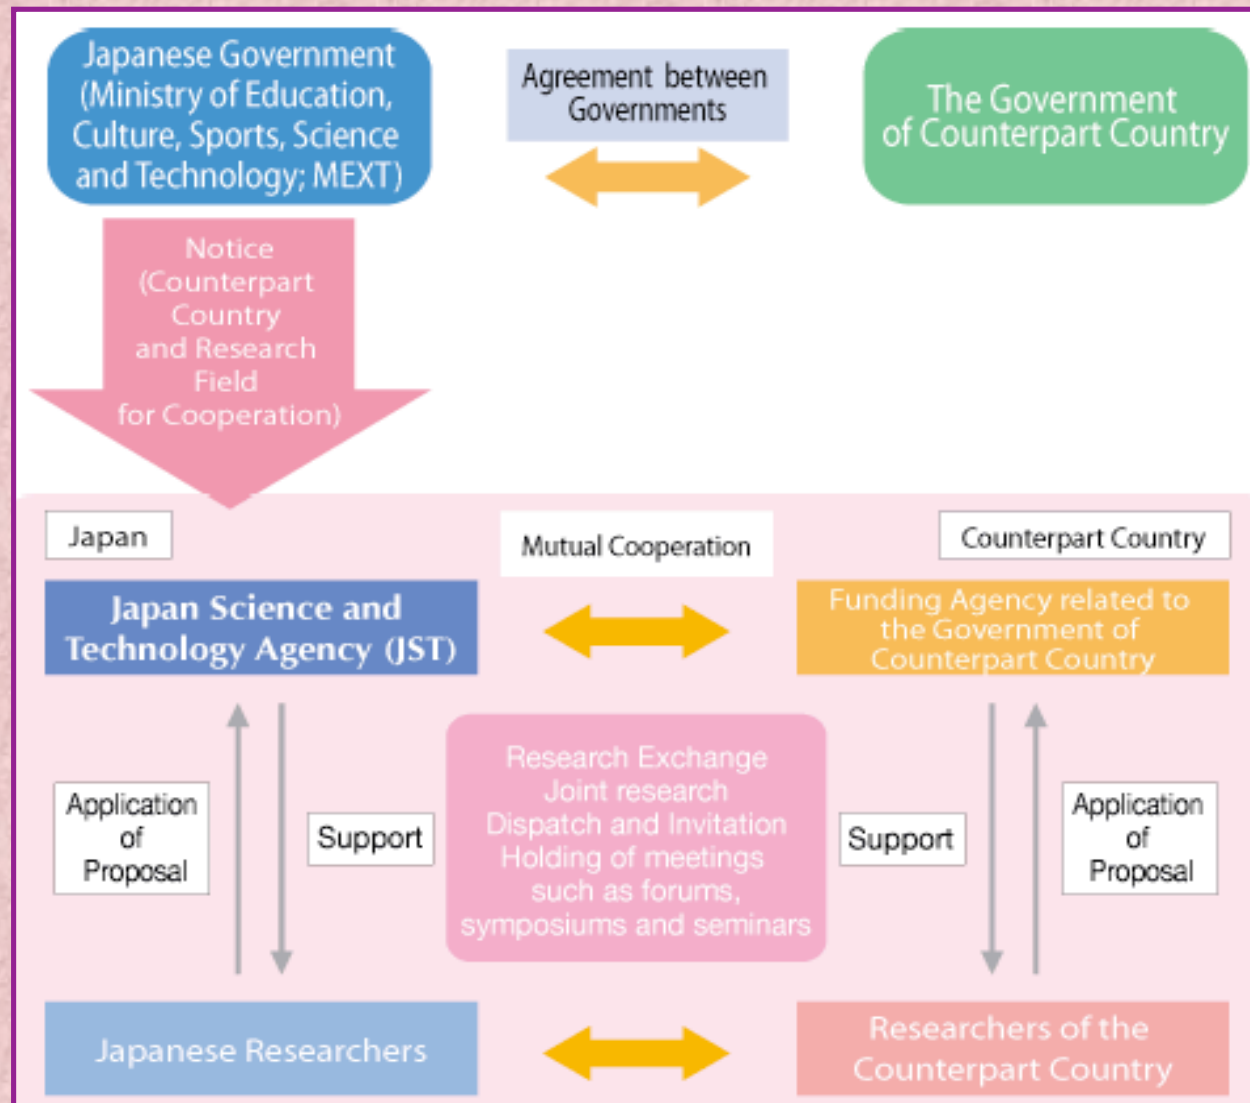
Japanese Government (Ministry of Education, Culture, Sports, Science and Technology; MEXT)

Agreement between Governments

The Government of Counterpart Country

Notice (Counterpart Country and Research Field for Cooperation)

Japan

Mutual Cooperation

Counterpart Country

Japan Science and Technology Agency (JST)

Funding Agency related to the Government of Counterpart Country

Application of Proposal

Support

Research Exchange
Joint research
Dispatch and Invitation
Holding of meetings such as forums, symposiums and seminars

Support

Application of Proposal

Japanese Researchers

Researchers of the Counterpart Country